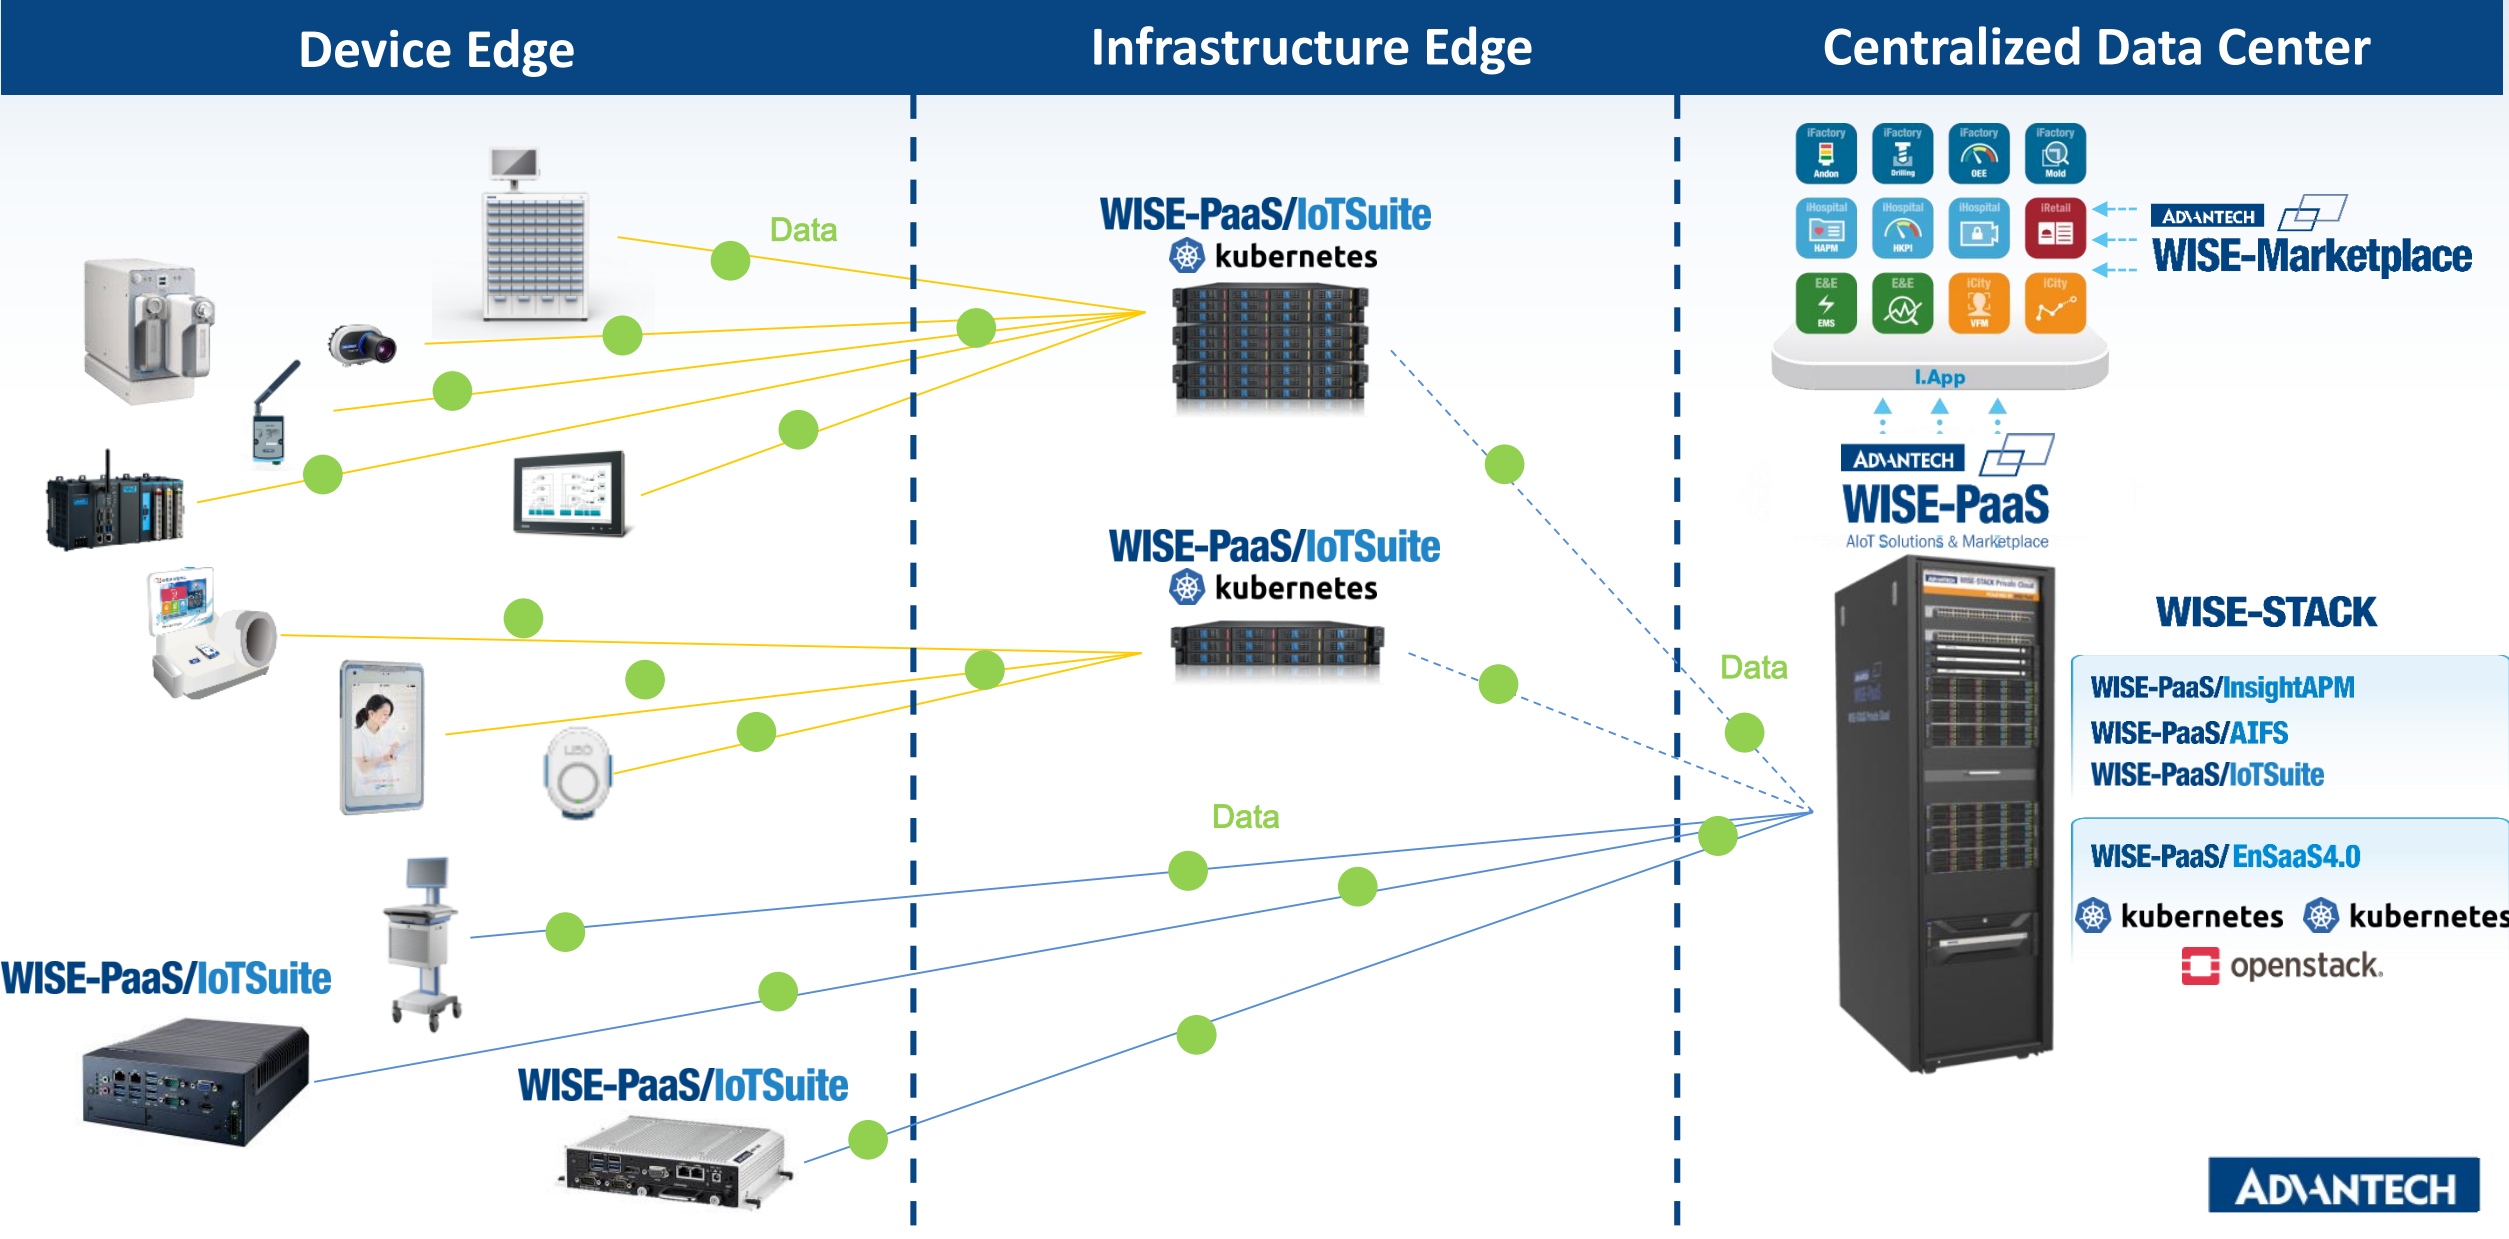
Device Edge

Infrastructure Edge

Centralized Data Center

Data

WISE-PaaS/IoTSuite
kubernetes

iFactory Andon
iFactory Drilling
iFactory OEE
iFactory Mold
iHospital HAPM
iHospital HKPI
iHospital
iRetail
E&E EMS
E&E
iCity VFM
iCity

I.App

ADVANTECH
WISE-Marketplace

ADVANTECH
WISE-PaaS
AIoT Solutions & Marketplace

WISE-PaaS/IoTSuite
kubernetes

Data

WISE-STACK

WISE-PaaS/InsightAPM
WISE-PaaS/AIFS
WISE-PaaS/IoTSuite

WISE-PaaS/ EnSaaS4.0
kubernetes kubernetes
openstack.

Data

WISE-PaaS/IoTSuite

WISE-PaaS/IoTSuite

ADVANTECH